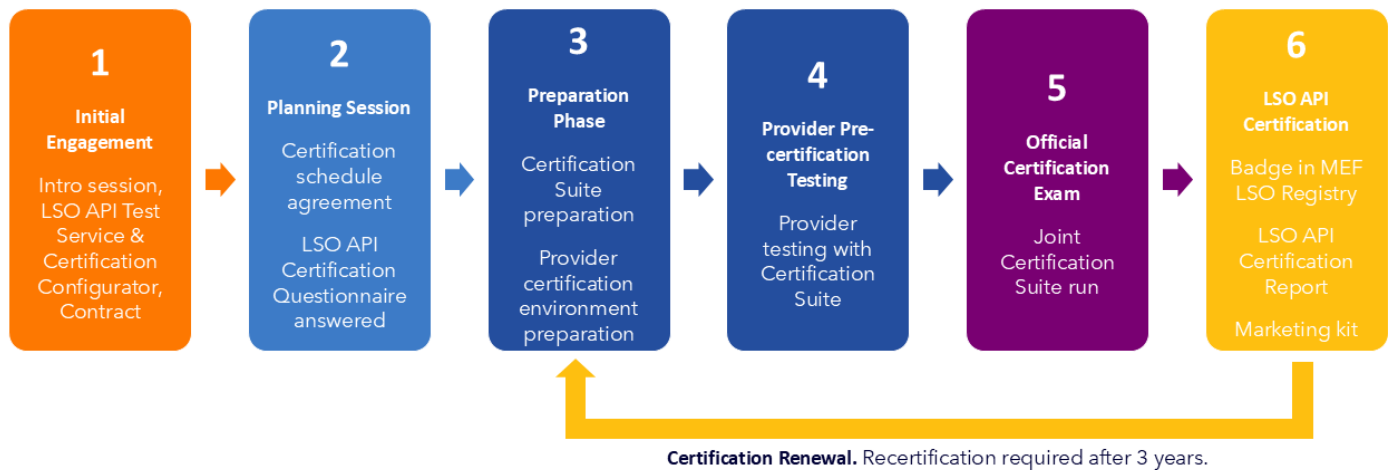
1

Initial Engagement

Intro session, LSO API Test Service & Certification Configurator, Contract

2

Planning Session

Certification schedule agreement

LSO API Certification Questionnaire answered

3

Preparation Phase

Certification Suite preparation

Provider certification environment preparation

4

Provider Pre-certification Testing

Provider testing with Certification Suite

5

Official Certification Exam

Joint Certification Suite run

6

LSO API Certification

Badge in MEF LSO Registry

LSO API Certification Report

Marketing kit

Certification Renewal. Recertification required after 3 years.